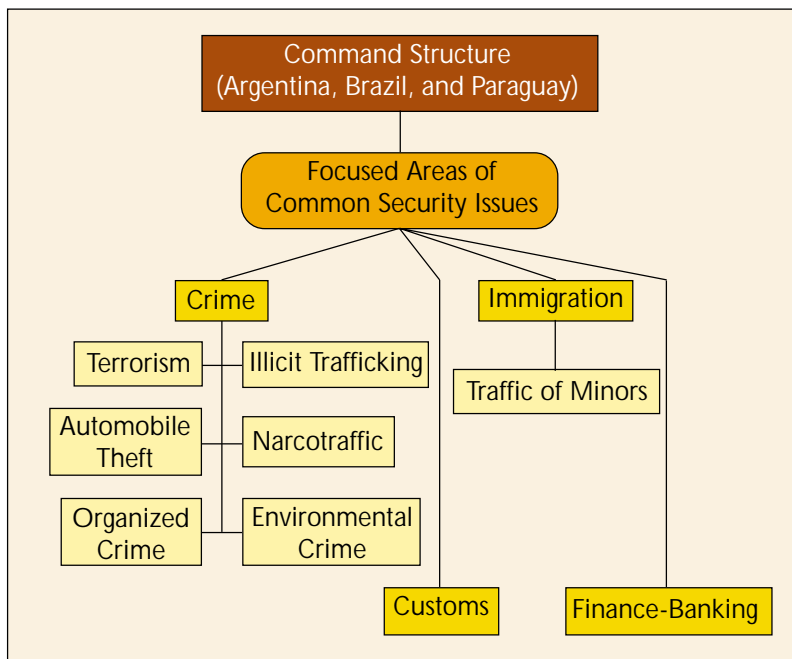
Command Structure
(Argentina, Brazil, and Paraguay)

Focused Areas of
Common Security Issues

Crime

Terrorism

Illicit Trafficking

Automobile Theft

Narcotraffic

Organized Crime

Environmental Crime

Customs

Immigration

Traffic of Minors

Finance-Banking